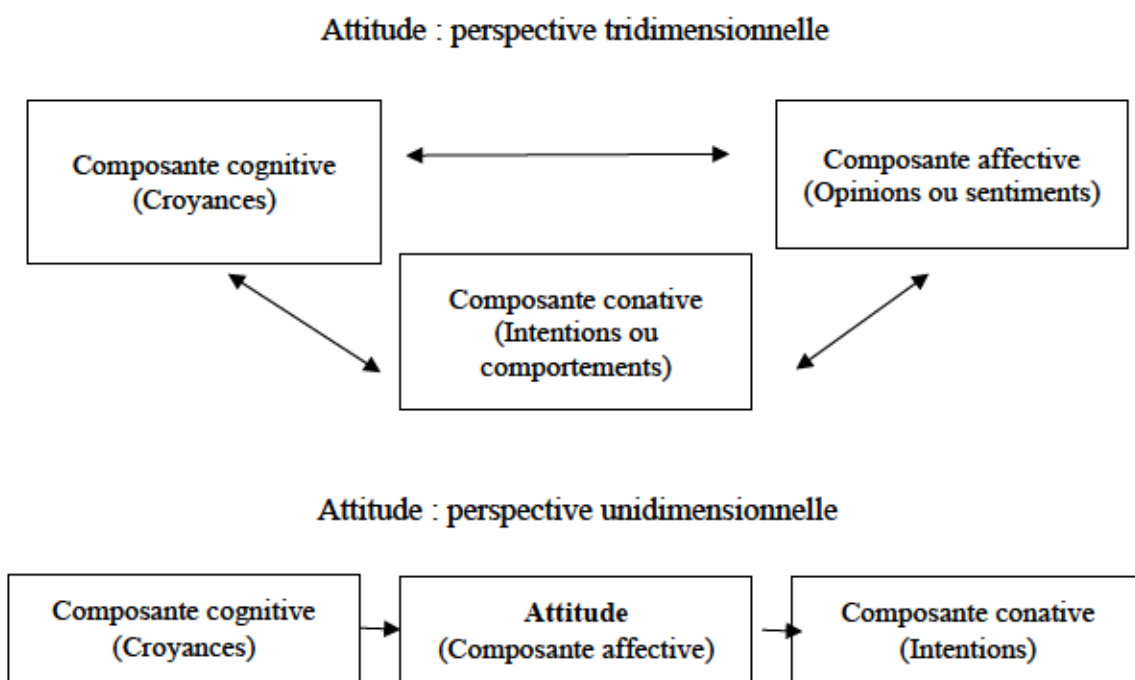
Attitude : perspective tridimensionnelle

Composante cognitive
(Croyances)

Composante affective
(Opinions ou sentiments)

Composante conative
(Intentions ou comportements)

Attitude : perspective unidimensionnelle

Composante cognitive
(Croyances)

Attitude
(Composante affective)

Composante conative
(Intentions)